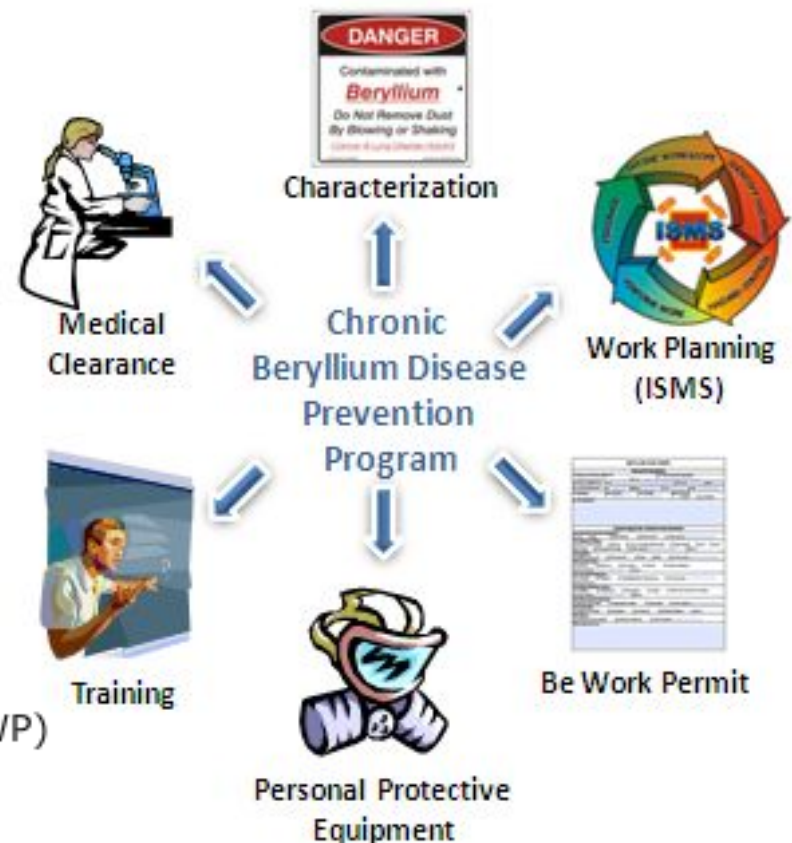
DANGER

Contaminated with

Beryllium

Do Not Remove Dust By Blowing or Shaking

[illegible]

Characterization

ISMS

Medical Clearance

Chronic Beryllium Disease Prevention Program

Work Planning (ISMS)

Training

Be Work Permit

/P)

Personal Protective Equipment